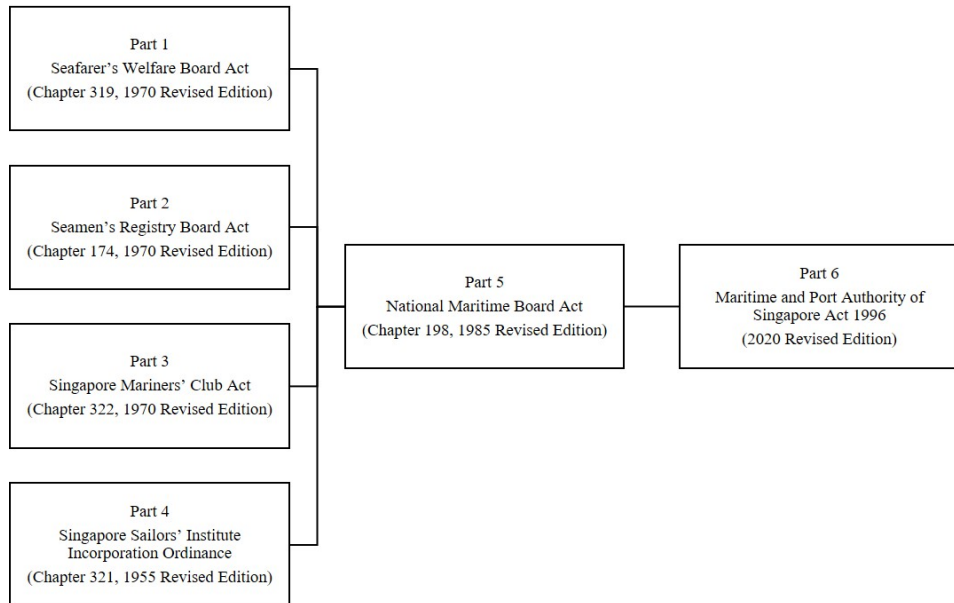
Part 1
Seafarer's Welfare Board Act
(Chapter 319, 1970 Revised Edition)

Part 2
Seamen's Registry Board Act
(Chapter 174, 1970 Revised Edition)

Part 3
Singapore Mariners' Club Act
(Chapter 322, 1970 Revised Edition)

Part 4
Singapore Sailors' Institute Incorporation Ordinance
(Chapter 321, 1955 Revised Edition)

Part 5
National Maritime Board Act
(Chapter 198, 1985 Revised Edition)

Part 6
Maritime and Port Authority of Singapore Act 1996
(2020 Revised Edition)